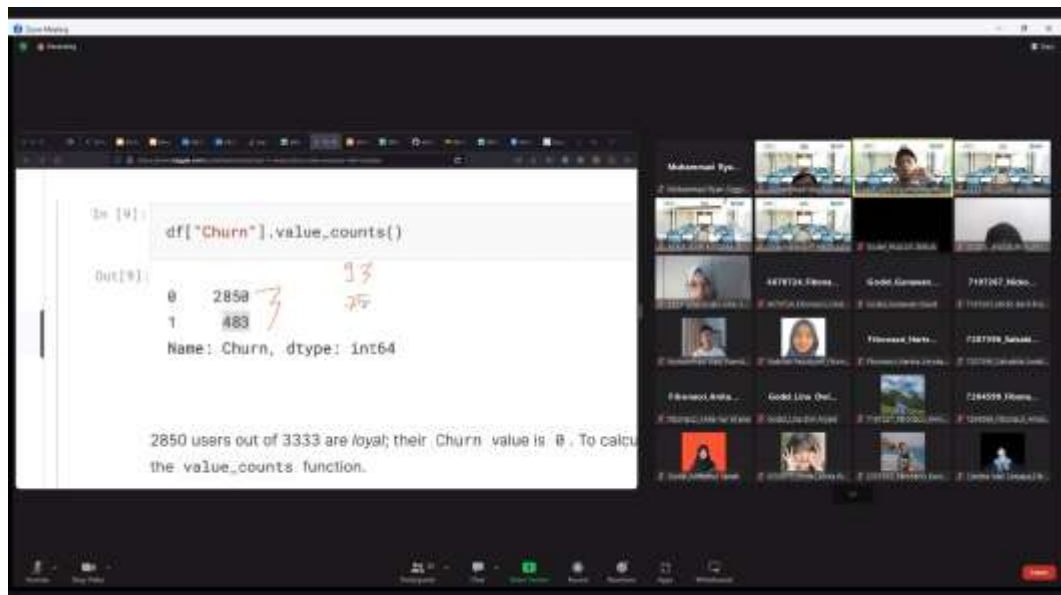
Zoom Meeting

In [9]: df["Churn"].value_counts()

Out[9]:
0 2850
1 483
Name: Churn, dtype: int64

93
25

2850 users out of 3333 are *loyal*; their Churn value is 0. To calcu

the value_counts function.

Muhammad Rya...

4479724 Fibrona...

Godel Gunawan...

7197267 Nicko...

Fibronacci Harta...

7287556 Salsabi...

Fibronacci Anita...

Godel Lina Dwi...

7284559 Fibona...

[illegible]